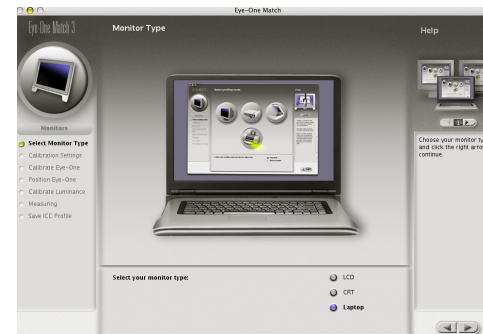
Eye-One Match

Eye-One Match 3

Monitor Type

Help

Monitors

Select Monitor Type
Calibration Settings
Calibrate Eye-One
Position Eye-One
Calibrate Luminance
Measuring
Save ICC Profile

Choose your monitor t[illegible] and click the right arro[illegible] continue.

Select your monitor type:

LCD
CRT
Laptop